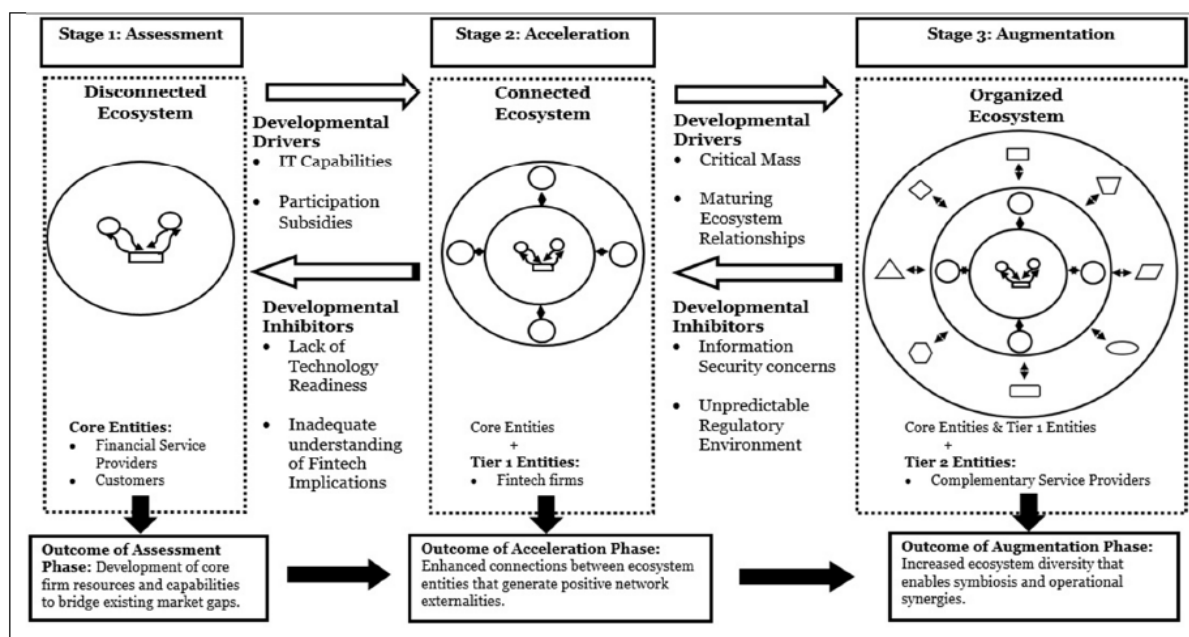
Stage 1: Assessment

Disconnected Ecosystem

Core Entities:
- Financial Service Providers
- Customers

Developmental Drivers
- IT Capabilities
- Participation Subsidies

Developmental Inhibitors
- Lack of Technology Readiness
- Inadequate understanding of Fintech Implications

Outcome of Assessment Phase: Development of core firm resources and capabilities to bridge existing market gaps.

Stage 2: Acceleration

Connected Ecosystem

Core Entities
+
Tier 1 Entities:
- Fintech firms

Developmental Drivers
- Critical Mass
- Maturing Ecosystem Relationships

Developmental Inhibitors
- Information Security concerns
- Unpredictable Regulatory Environment

Outcome of Acceleration Phase: Enhanced connections between ecosystem entities that generate positive network externalities.

Stage 3: Augmentation

Organized Ecosystem

Core Entities & Tier 1 Entities
+
Tier 2 Entities:
- Complementary Service Providers

Outcome of Augmentation Phase: Increased ecosystem diversity that enables symbiosis and operational synergies.